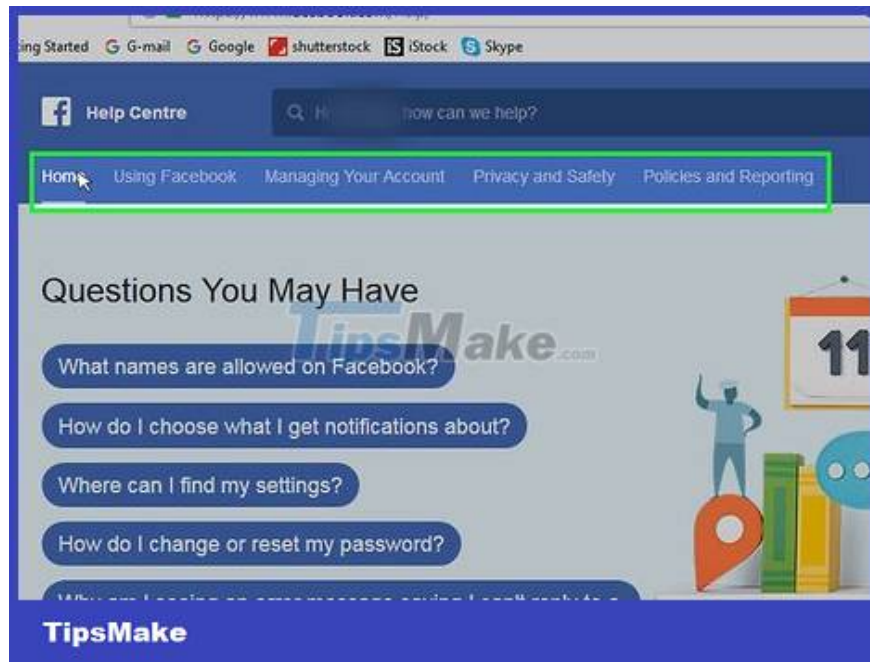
ing Started G G-mail G Google shutterstock iStock Skype

Help Centre

H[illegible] how can we help?

Home Using Facebook Managing Your Account Privacy and Safety Policies and Reporting

Questions You May Have

TipsMake.com

What names are allowed on Facebook?

How do I choose what I get notifications about?

Where can I find my settings?

How do I change or reset my password?

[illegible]

11

TipsMake